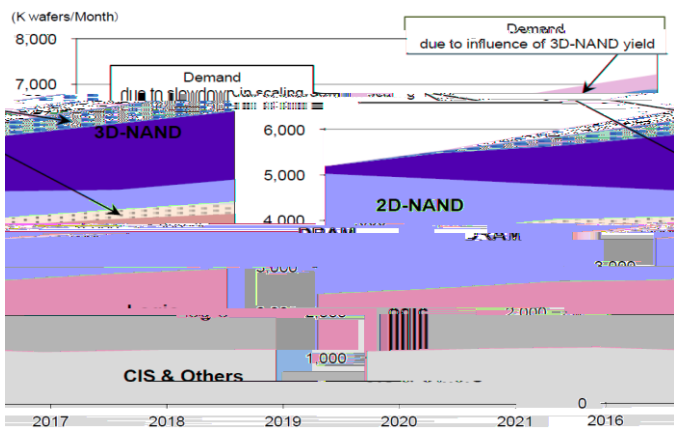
(K wafers/Month)
8,000
7,000
6,000
5,000
4,000
3,000
2,000
1,000
0

Demand
due to influence of 3D-NAND yield

Demand
due to slowdown in scaling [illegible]

3D-NAND
2D-NAND
DRAM
DRAM
Logic
CIS & Others

3,000
2,000

2016
2017
2018
2019
2020
2021